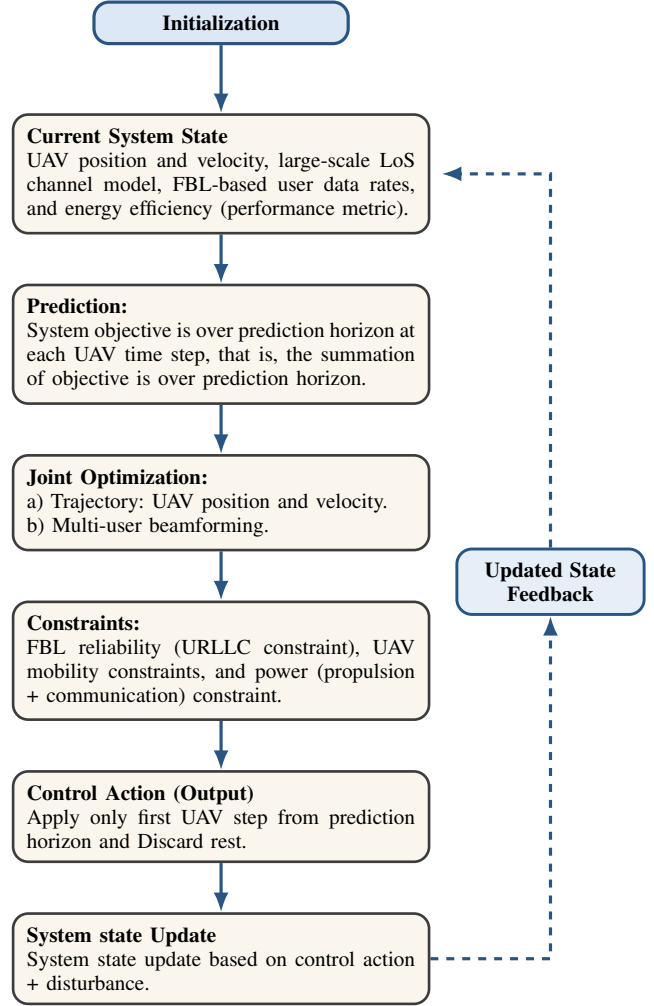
Initialization

Current System State
UAV position and velocity, large-scale LoS channel model, FBL-based user data rates, and energy efficiency (performance metric).

Prediction:
System objective is over prediction horizon at each UAV time step, that is, the summation of objective is over prediction horizon.

Joint Optimization:
a) Trajectory: UAV position and velocity.
b) Multi-user beamforming.

Constraints:
FBL reliability (URLLC constraint), UAV mobility constraints, and power (propulsion + communication) constraint.

Control Action (Output)
Apply only first UAV step from prediction horizon and Discard rest.

System state Update
System state update based on control action + disturbance.

Updated State Feedback